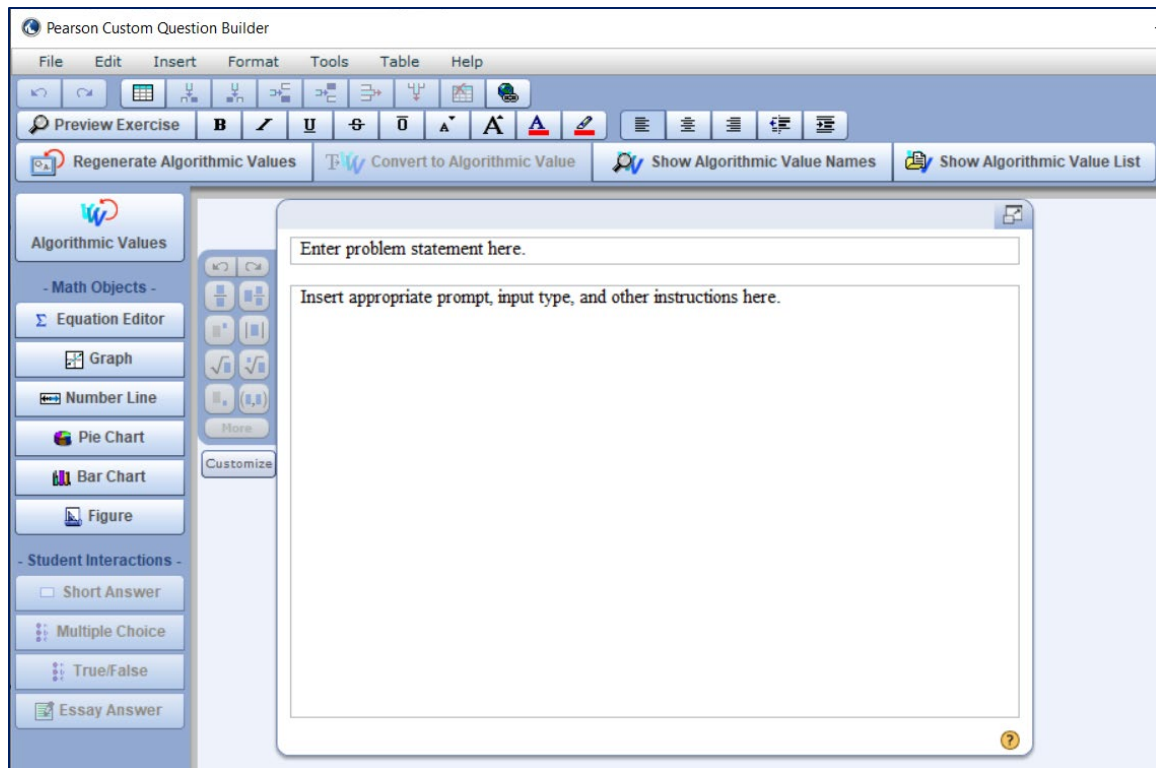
Pearson Custom Question Builder

File Edit Insert Format Tools Table Help

Preview Exercise B I U $\bar{0}$ A A A

Regenerate Algorithmic Values Convert to Algorithmic Value Show Algorithmic Value Names Show Algorithmic Value List

Algorithmic Values

- Math Objects -

Σ Equation Editor

Graph

Number Line

Pie Chart

Bar Chart

Figure

- Student Interactions -

Short Answer

Multiple Choice

True/False

Essay Answer

More

Customize

Enter problem statement here.

Insert appropriate prompt, input type, and other instructions here.

?